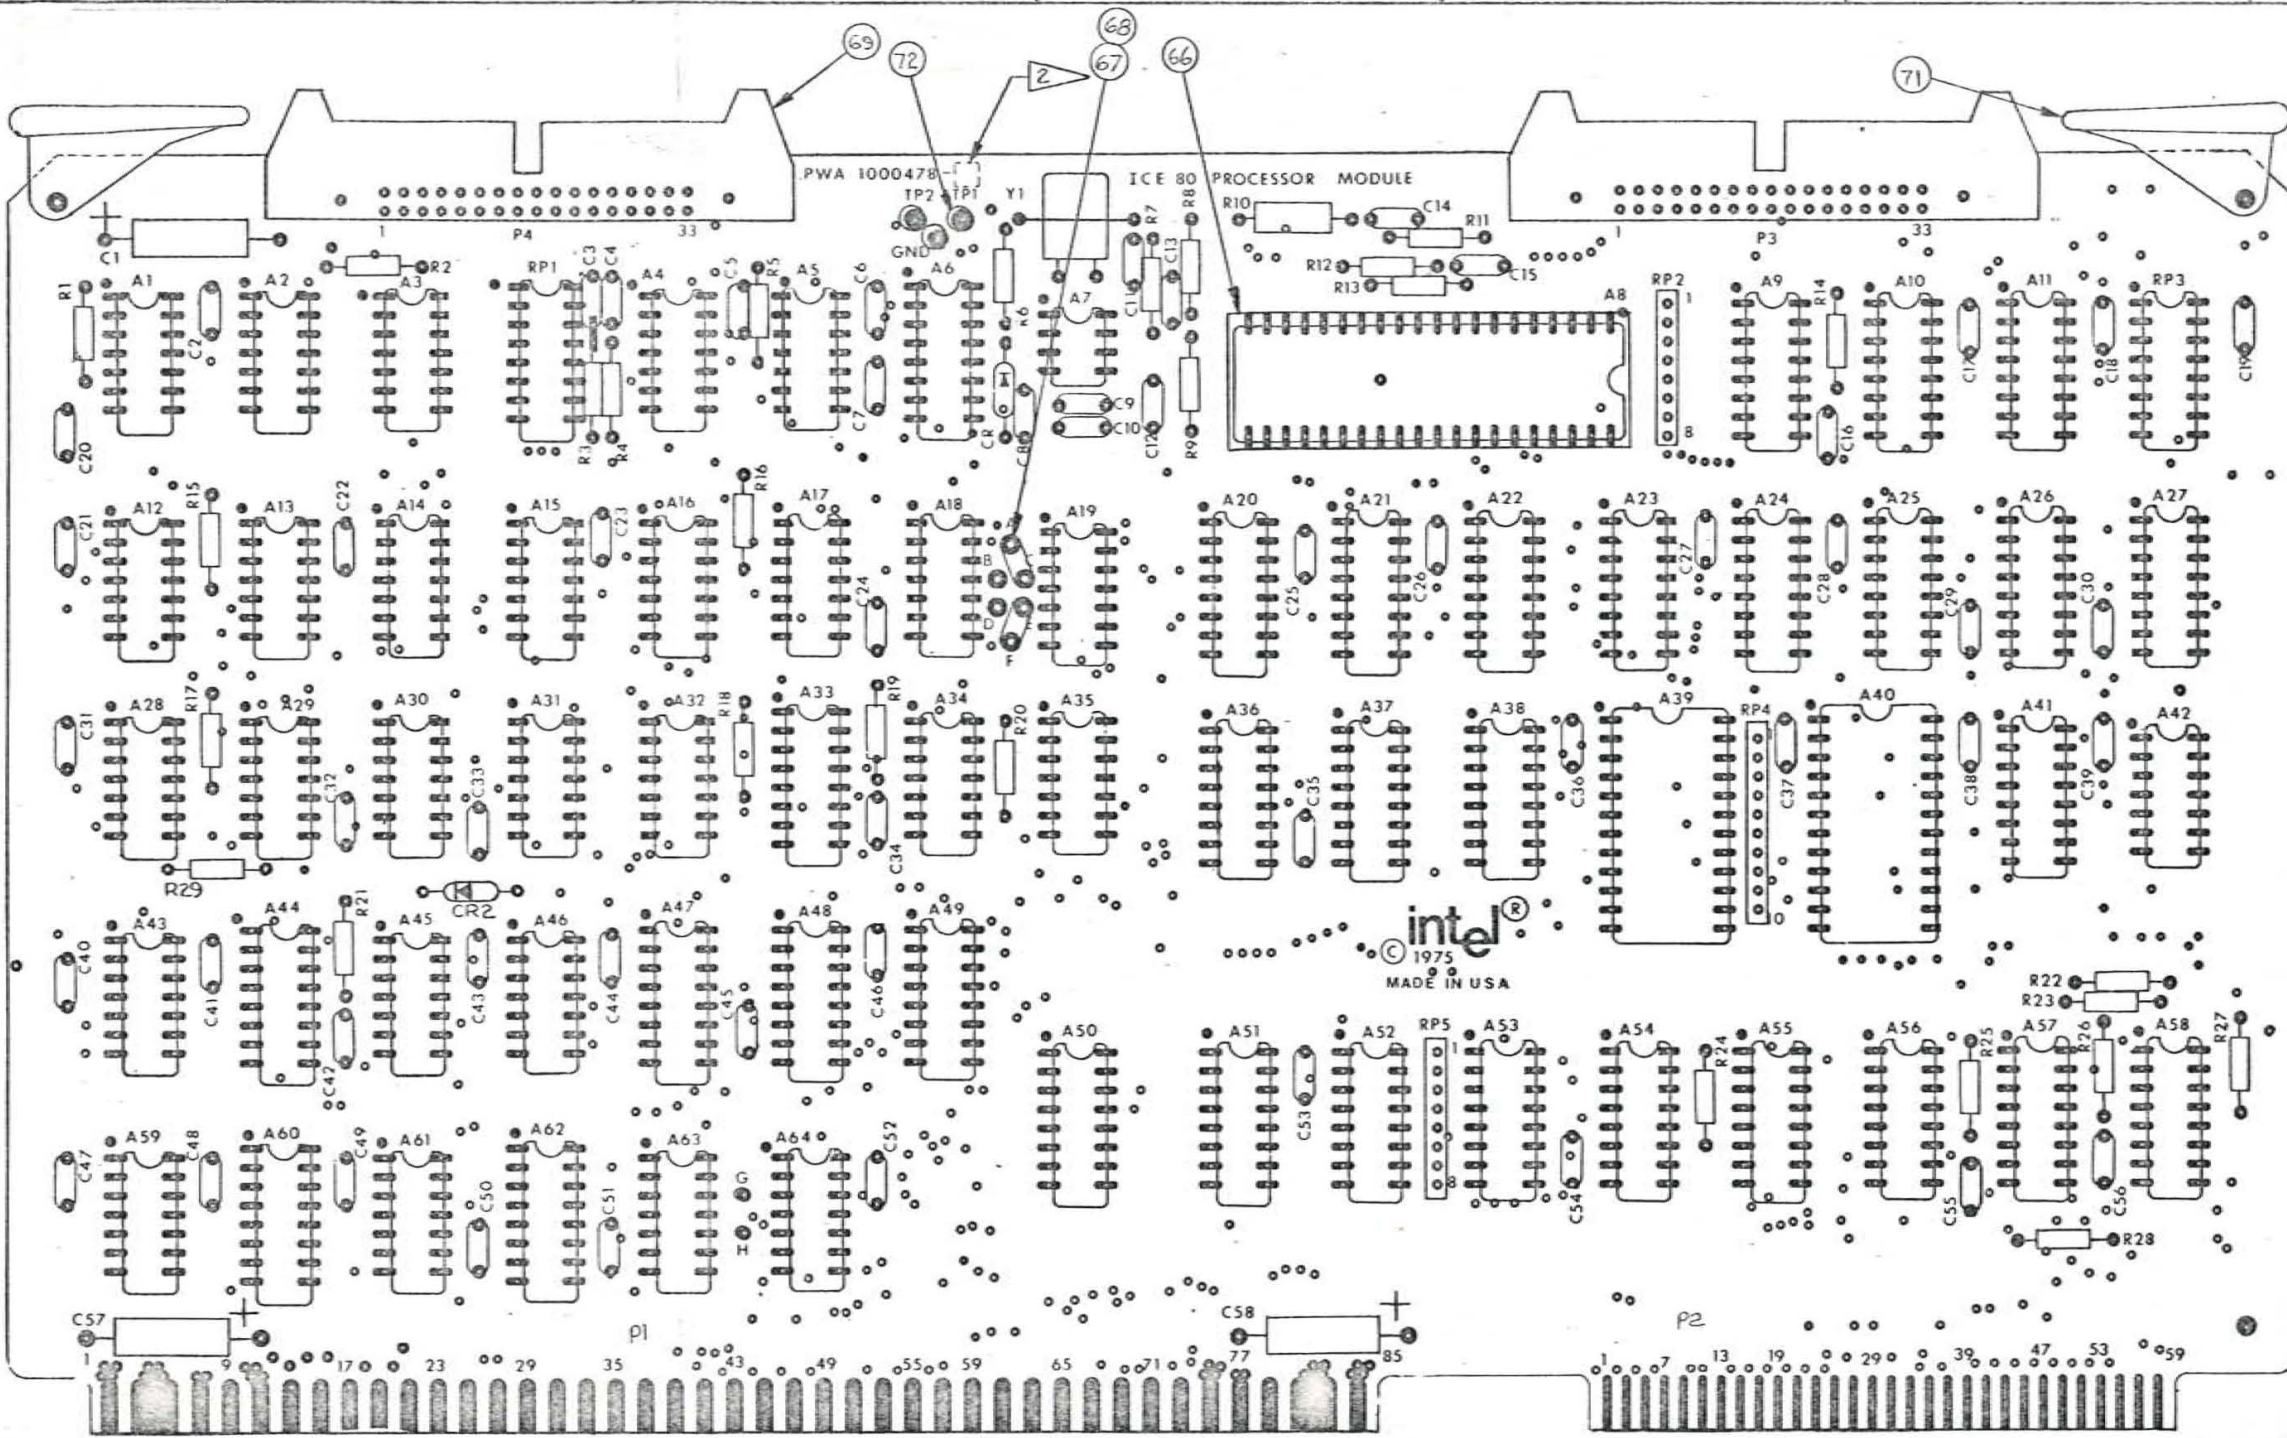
69
72
2
68
67
66
71

PWA 1000478-
TP2 TP1
GND
Y1
ICE 80 PROCESSOR MODULE
1 P4 33
1 P3 33
C1
R1 A1 A2 R2 A3
RP1 C3 C4 A4 C5 R5 A5 C6 A6
R6 A7 R7 R8 C11 C13
R10 C14 R11
R12 C15 R13
A8 RP2 1 8
A9 R14 A10 A11 RP3
C2 C7 CR C8 C9 C10 C12 R9 R3 R4
C16 C17 C18 C19
C20
C21 A12 R15 A13 C22 A14 A15 C23 A16 R16 A17 A18 A19
B D F
C24
A20 C25 A21 C26 A22 A23 C27 A24 C28 A25 C29 A26 C30 A27
C31 A28 R17 A29 C32 A30 C33 A31 A32 R18 A33 R19 A34 R20 A35
C34
A36 C35 A37 A38 C36 A39 RP4 C37 A40 C38 A41 C39 A42
0
R29
CR2
C40 A43 C41 A44 R21 A45 C42 C43 A46 C44 A47 C45 A48 C46 A49
intel®
© 1975
MADE IN USA
R22
R23
A50 A51 C53 A52 RP5 1 8 A53 A54 R24 A55 A56 R25 A57 R26 A58 R27
C54 C55 C56
R28
C47 A59 C48 A60 C49 A61 C50 A62 C51 A63 G H A64 C52
C57
C58
P1
P2
1 9 17 23 29 35 43 49 55 59 65 71 77 85
1 7 13 19 29 39 47 53 59